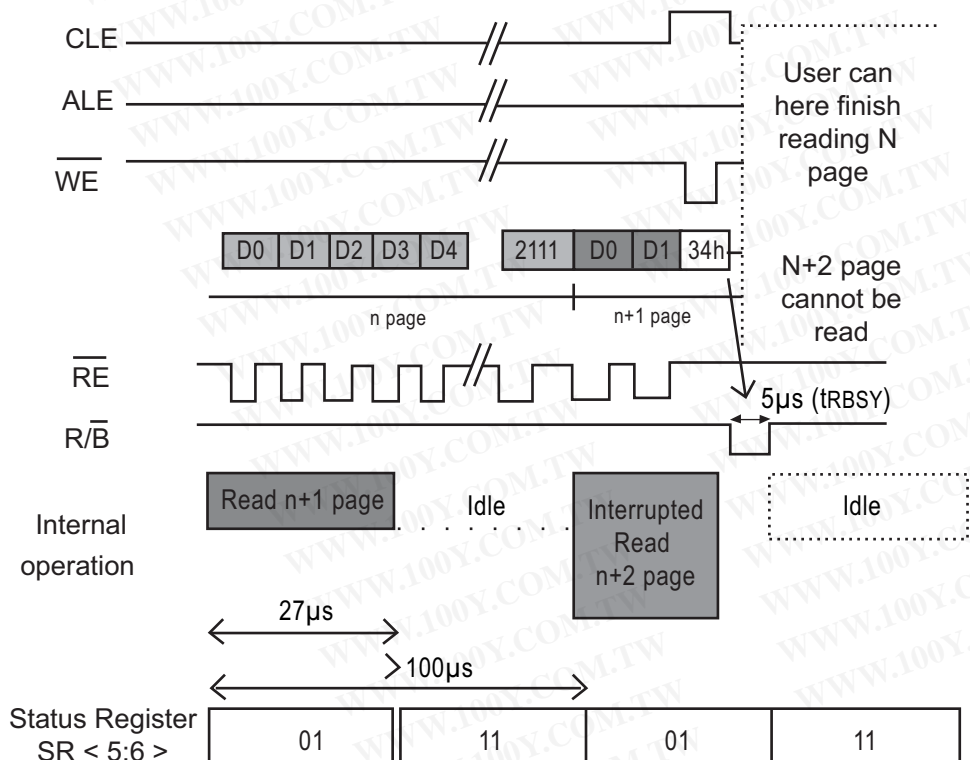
CLE

ALE

$\overline{WE}$

User can here finish reading N page

D0 D1 D2 D3 D4

2111 D0 D1 34h

N+2 page cannot be read

n page

n+1 page

$\overline{RE}$

$R/\overline{B}$

5µs (tRBSY)

Internal operation

Read n+1 page

Idle

Interrupted Read n+2 page

Idle

27µs

100µs

Status Register SR < 5:6 >

| 01 | 11 | 01 | 11 |
|---|---|---|---|

WWW.100Y.COM.TW